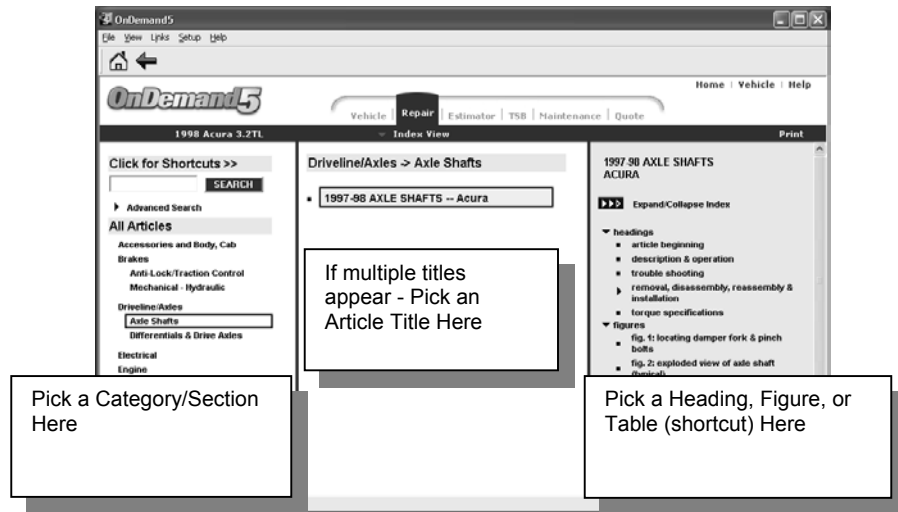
OnDemand5

File View Links Setup Help

OnDemand5

Home | Vehicle | Help

Vehicle | Repair | Estimator | TSB | Maintenance | Quote

1998 Acura 3.2TL

Index View

Print

Click for Shortcuts >>

SEARCH

Advanced Search

All Articles

Accessories and Body, Cab

Brakes

Anti-Lock/Traction Control

Mechanical - Hydraulic

Driveline/Axles

Axle Shafts

Differentials & Drive Axles

Electrical

Engine

Driveline/Axles -> Axle Shafts

1997-98 AXLE SHAFTS -- Acura

If multiple titles appear - Pick an Article Title Here

1997-98 AXLE SHAFTS ACURA

Expand/Collapse Index

headings

article beginning

description & operation

trouble shooting

removal, disassembly, reassembly & installation

torque specifications

figures

fig. 1: locating damper fork & pinch bolts

fig. 2: exploded view of axle shaft (typical)

Pick a Category/Section Here

Pick a Heading, Figure, or Table (shortcut) Here